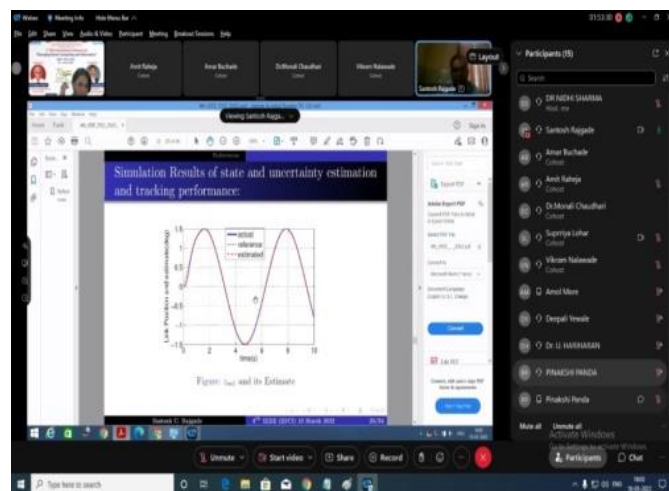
Webex Meeting Info Hide Menu Bar

File Edit Share View Audio & Video Participant Meeting Breakout Sessions Help

Amit Raheja
Cohost

Amar Buchade
Cohost

Dr.Monali Chaudhari
Cohost

Vikram Nalawade
Cohost

Santosh Rajgade

Layout

Viewing Santosh Rajga...

Simulation Results of state and uncertainty estimation and tracking performance:

actual
reference
estimated

Link Position and estimation

time(s)

Figure: $x_{m1}$ and its Estimate

Santosh C. Rajgade

Export PDF

Adobe Export PDF

Convert

Participants (15)

Search

DR NIDHI SHARMA
Host, me

Santosh Rajgade

Amar Buchade
Cohost

Amit Raheja
Cohost

Dr.Monali Chaudhari
Cohost

Supriya Lohar
Cohost

Vikram Nalawade
Cohost

Amol More

Deepali Yewale

Dr. U. HARIHARAN

PINAKSHI PANDA

Pinakshi Panda

Mute all

Unmute all

Activate Windows
Go to Settings to activate Windows.

Unmute

Start video

Share

Record

Participants

Chat

Type here to search